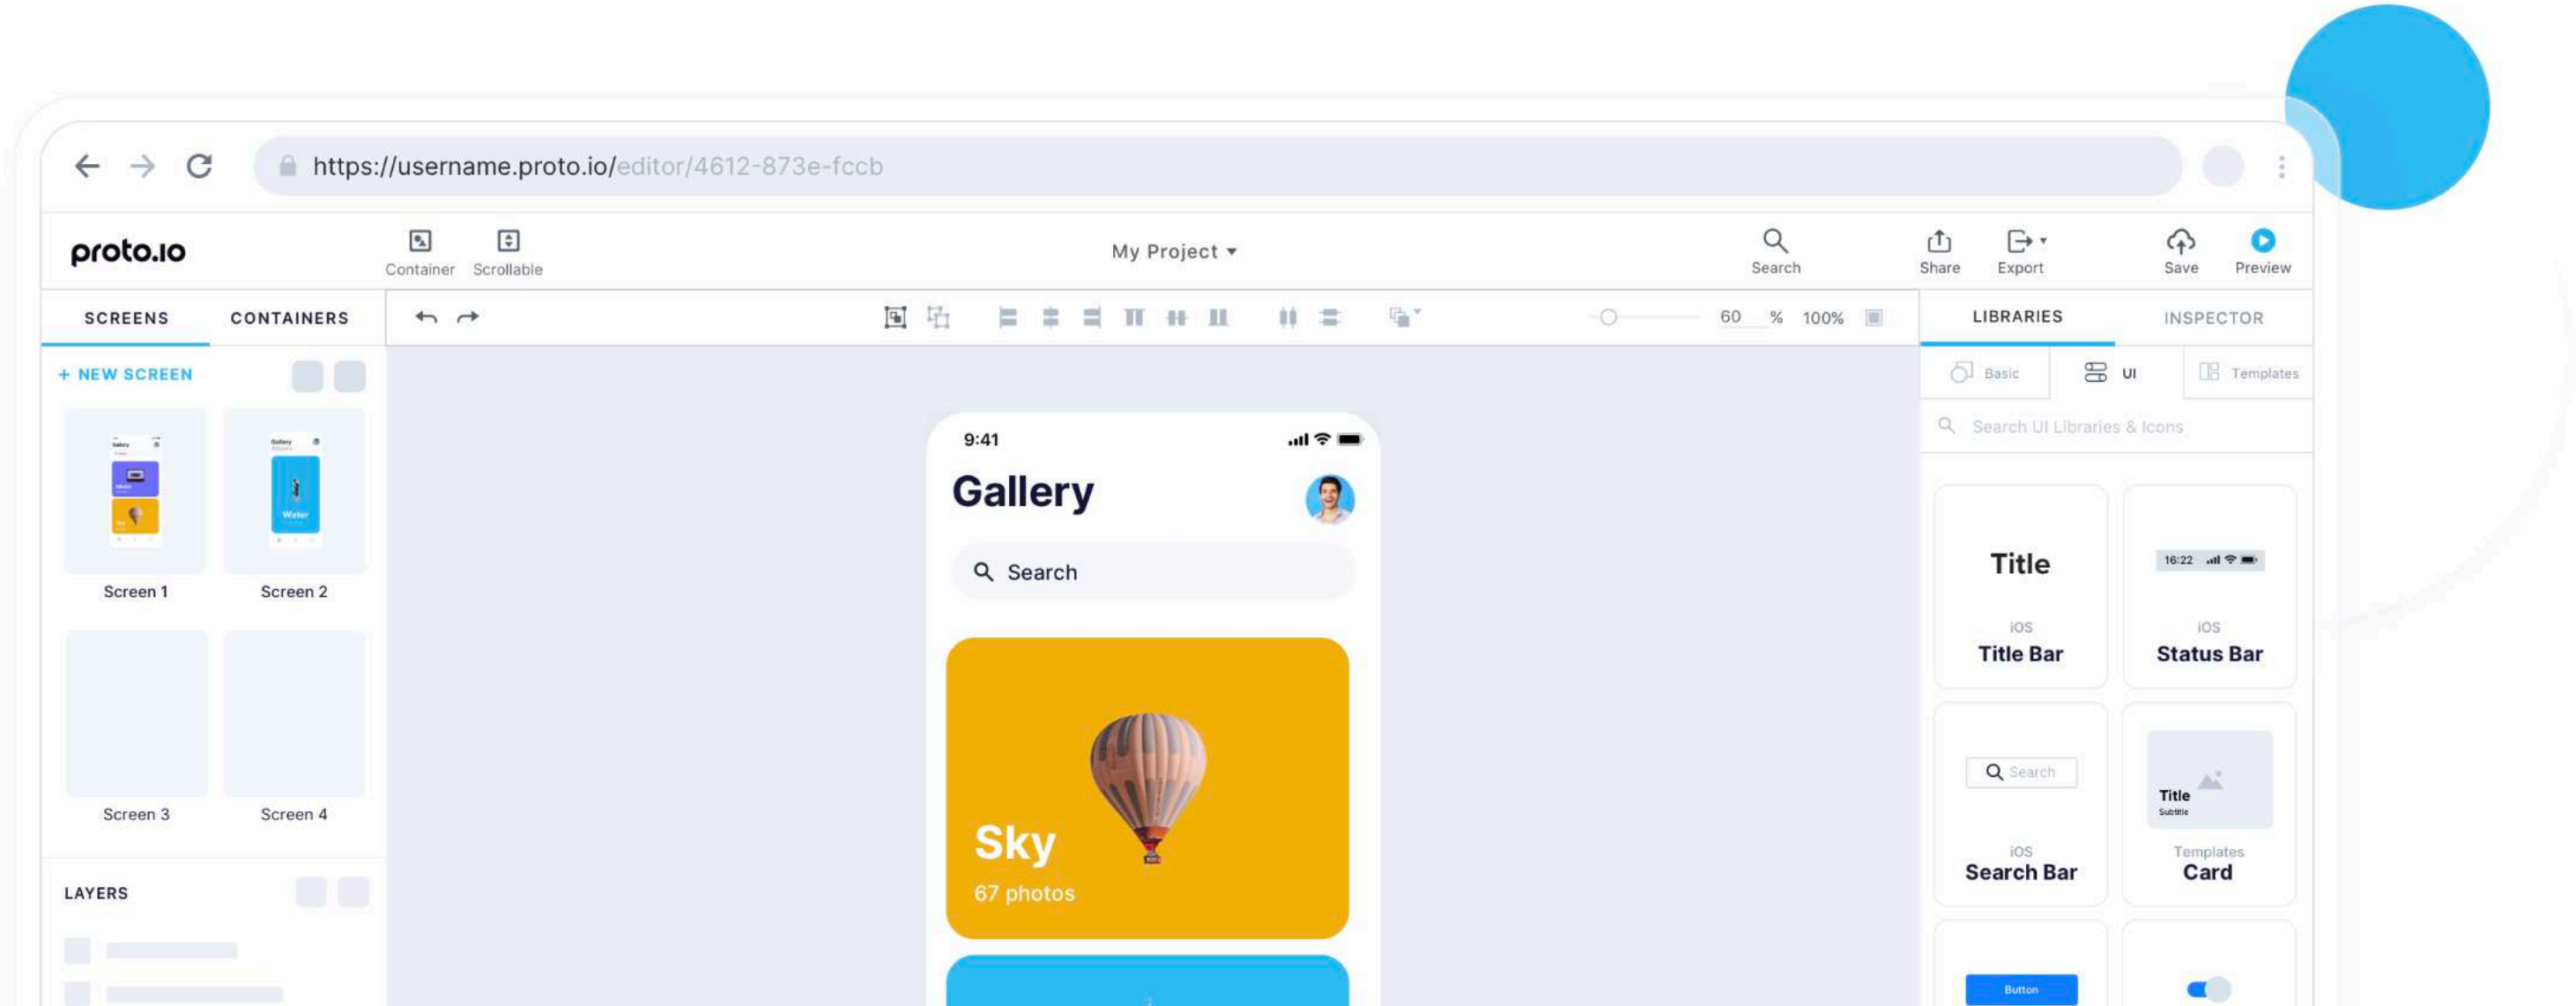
https://username.proto.io/editor/4612-873e-fccb

proto.io

Container Scrollable

My Project ▾

Search Share Export Save Preview

SCREENS CONTAINERS

+ NEW SCREEN

Screen 1 Screen 2

Screen 3 Screen 4

LAYERS

60 % 100%

9:41

Gallery

Search

Sky
67 photos

LIBRARIES INSPECTOR

Basic UI Templates

Search UI Libraries & Icons

Title
iOS
Title Bar

16:22
iOS
Status Bar

Search
iOS
Search Bar

Title
Subtitle
Templates
Card

Button